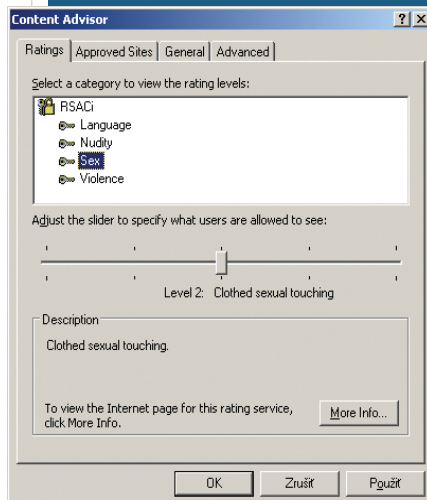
Content Advisor

?X

Ratings | Approved Sites | General | Advanced

Select a category to view the rating levels:

RSACi
Language
Nudity
Sex
Violence

Adjust the slider to specify what users are allowed to see:

Level 2: Clothed sexual touching

Description

Clothed sexual touching.

To view the Internet page for this rating service, click More Info.

More Info...

OK

Zrušit

Použít